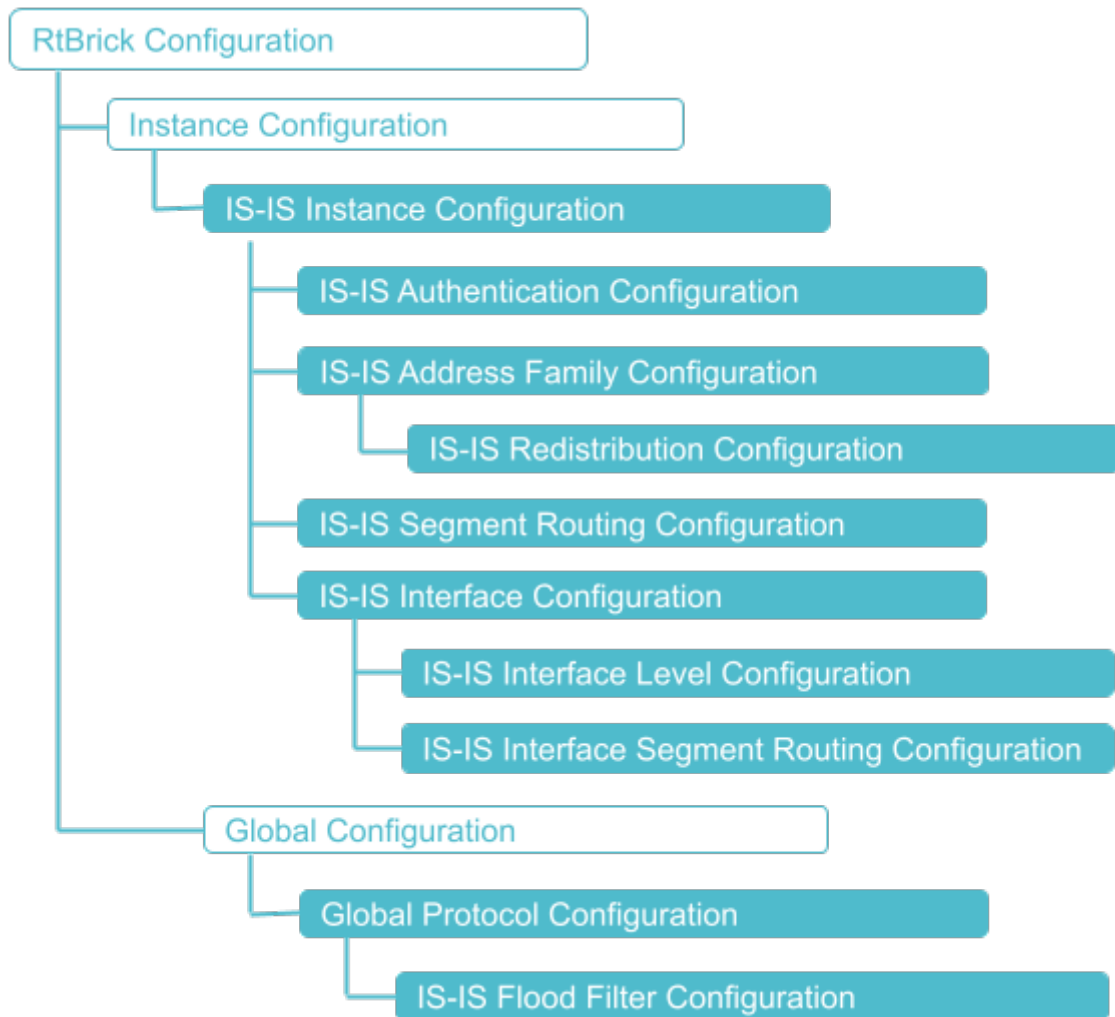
RtBrick Configuration

Instance Configuration

IS-IS Instance Configuration

IS-IS Authentication Configuration

IS-IS Address Family Configuration

IS-IS Redistribution Configuration

IS-IS Segment Routing Configuration

IS-IS Interface Configuration

IS-IS Interface Level Configuration

IS-IS Interface Segment Routing Configuration

Global Configuration

Global Protocol Configuration

IS-IS Flood Filter Configuration